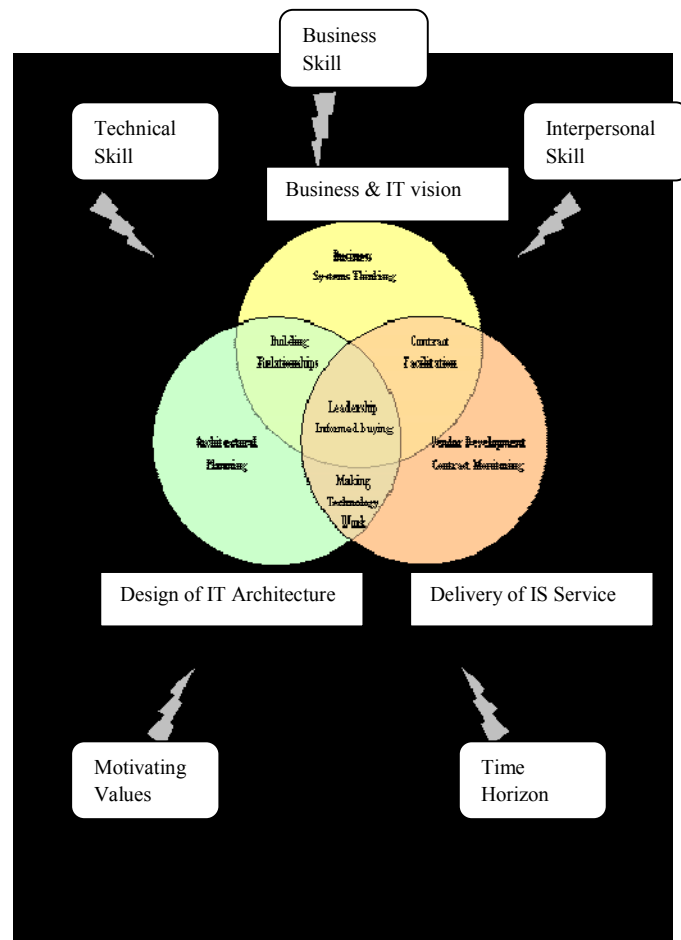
Business Skill

Technical Skill

Interpersonal Skill

Business & IT vision

Business
Systems Thinking

Building Relationships

Contract Facilitation

Leadership
Informed buying

Architectural Planning

Vendor Development
Contract Monitoring

Making Technology Work

Design of IT Architecture

Delivery of IS Service

Motivating Values

Time Horizon